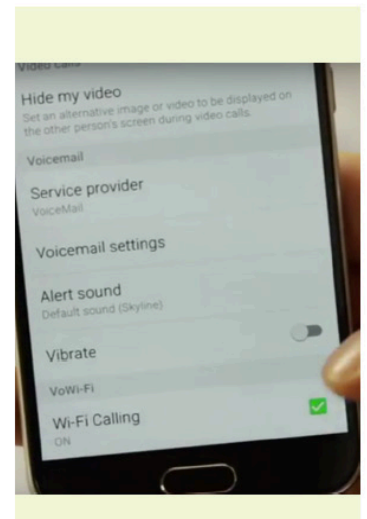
Video calls

Hide my video
Set an alternative image or video to be displayed on the other person's screen during video calls.

Voicemail

Service provider
VoiceMail

Voicemail settings

Alert sound
Default sound (Skyline)

Vibrate

VoWi-Fi

Wi-Fi Calling
ON